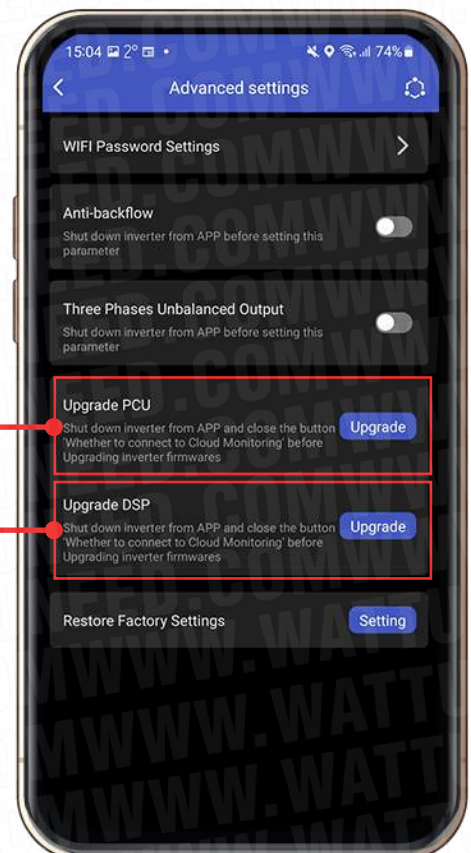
15:04 2° 74%

Advanced settings

WIFI Password Settings

Anti-backflow
Shut down inverter from APP before setting this parameter

Three Phases Unbalanced Output
Shut down inverter from APP before setting this parameter

Upgrade PCU
Shut down inverter from APP and close the button 'Whether to connect to Cloud Monitoring' before Upgrading inverter firmwares
Upgrade

Upgrade DSP
Shut down inverter from APP and close the button 'Whether to connect to Cloud Monitoring' before Upgrading inverter firmwares
Upgrade

Restore Factory Settings
Setting

WWW.WATTUNEED.COM